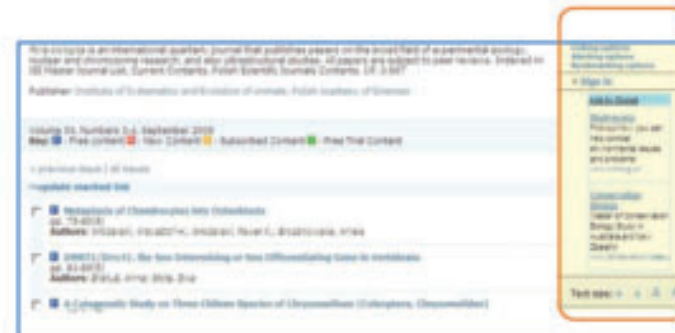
Folia Zoologica is an international quarterly journal that publishes papers on the broad field of experimental zoology, nuclear and chromosome research, and also ultrastructural studies. All papers are subject to peer review. Indexed in ISI Master Journal List, Current Contents, Polish Scientific Journals Contents. IF: 0.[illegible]

Publisher: Institute of Systematics and Evolution of Animals, Polish Academy of Sciences

Volume 53, Numbers 3-4, September 2010
Key: ■ - Free content ■ - New Content ■ - Subscribed Content ■ - Free Trial Content

< previous issue | all issues

update marked list

■ Metaplasia of Chondrocytes into Osteoblasts
pp. 79-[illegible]
Authors: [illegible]

■ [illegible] the Sex Determining or Sex Differentiating Gene in Vertebrates
pp. 83-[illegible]
Authors: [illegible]

■ A Cytogenetic Study on Three Chilean Species of Chrysomelinae (Coleoptera, Chrysomelidae)

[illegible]
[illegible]
Sign In
Ads by Google
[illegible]
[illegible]

Text size: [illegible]